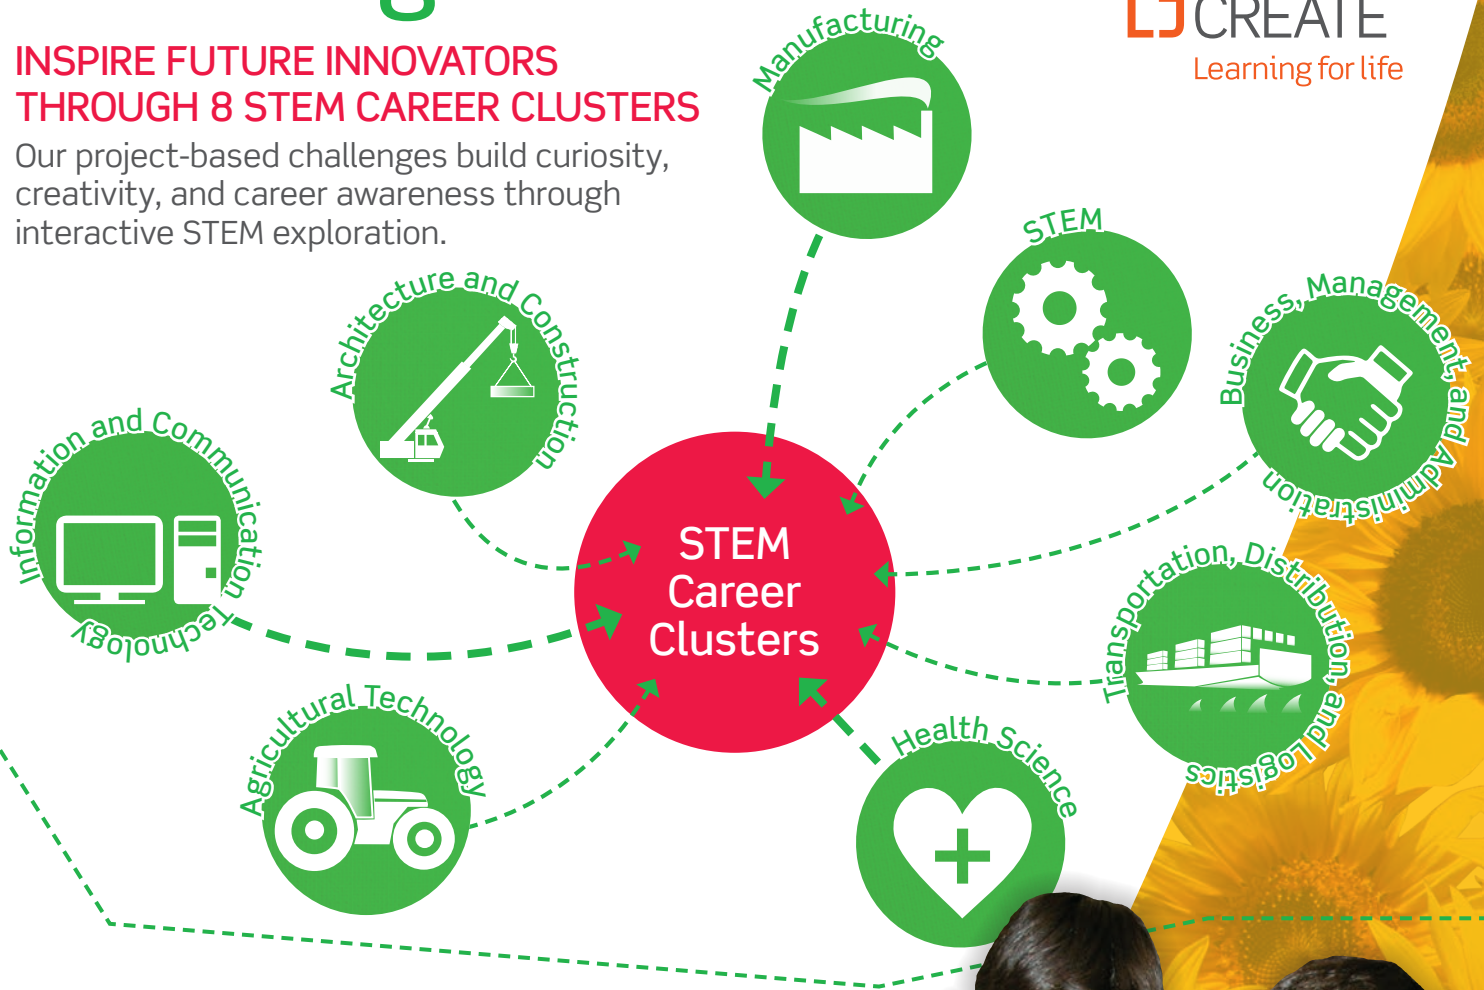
CREATE
Learning for life

INSPIRE FUTURE INNOVATORS THROUGH 8 STEM CAREER CLUSTERS

Our project-based challenges build curiosity, creativity, and career awareness through interactive STEM exploration.

Manufacturing

STEM

Business, Management, and Administration

Architecture and Construction

Information and Communication Technology

STEM Career Clusters

Transportation, Distribution, and Logistics

Agricultural Technology

Health Science